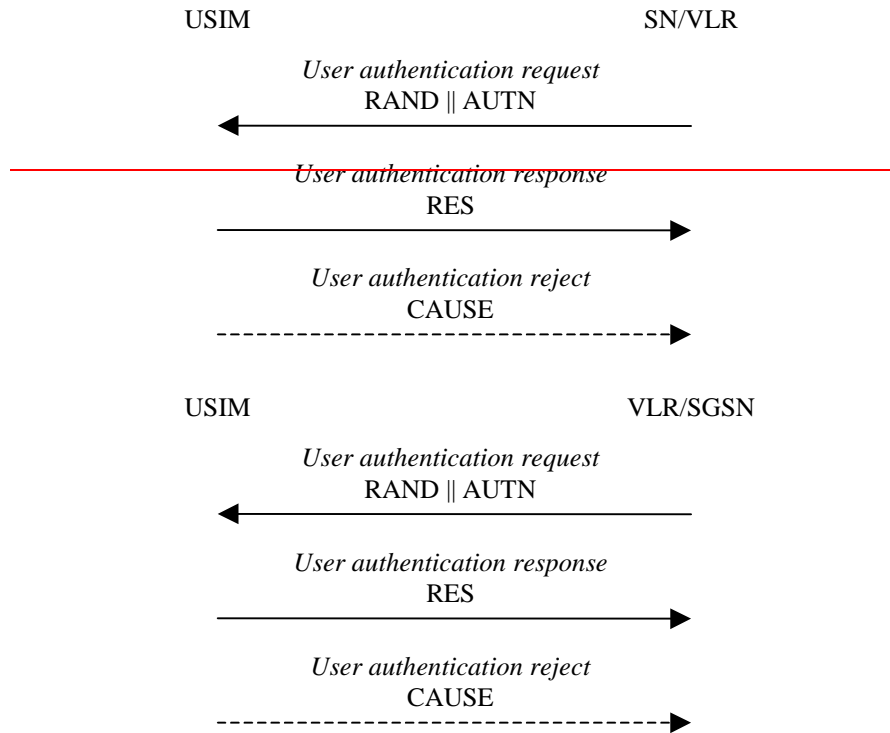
USIM

SN/VLR

*User authentication request*
RAND || AUTN

*User authentication response*
RES

*User authentication reject*
CAUSE

USIM

VLR/SGSN

*User authentication request*
RAND || AUTN

*User authentication response*
RES

*User authentication reject*
CAUSE